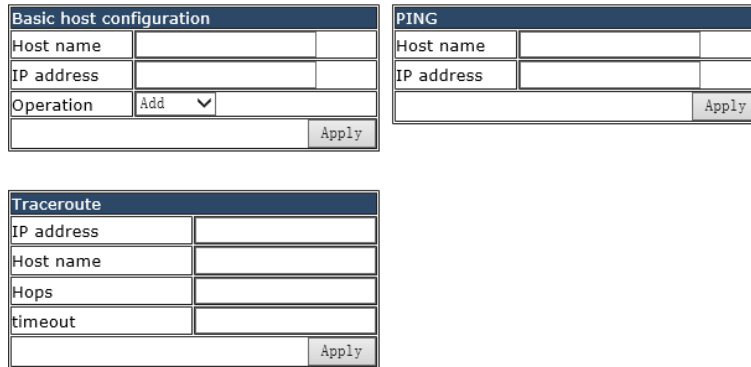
| Basic host configuration | |
|---|---|
| Host name | |
| IP address | |
| Operation | Add |
| | Apply |

| PING | |
|---|---|
| Host name | |
| IP address | |
| | Apply |

| Traceroute | |
|---|---|
| IP address | |
| Host name | |
| Hops | |
| timeout | |
| | Apply |